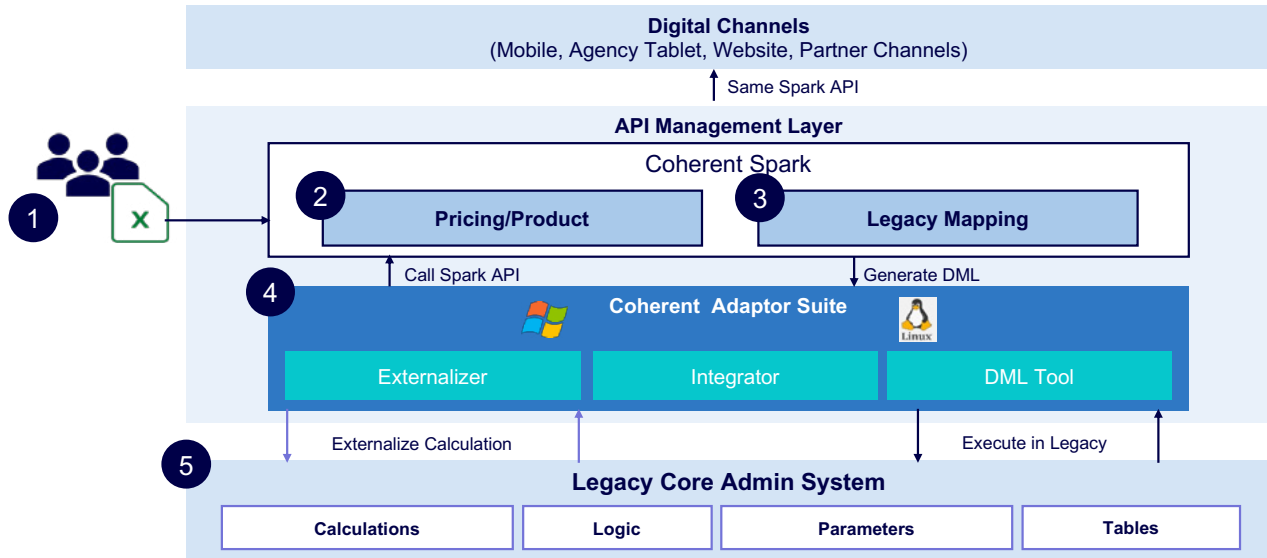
Digital Channels
(Mobile, Agency Tablet, Website, Partner Channels)

Same Spark API

API Management Layer

Coherent Spark

2 Pricing/Product

3 Legacy Mapping

1

X

Call Spark API

Generate DML

4 Coherent Adaptor Suite

Linux

Externalizer

Integrator

DML Tool

Externalize Calculation

Execute in Legacy

5 Legacy Core Admin System

Calculations

Logic

Parameters

Tables